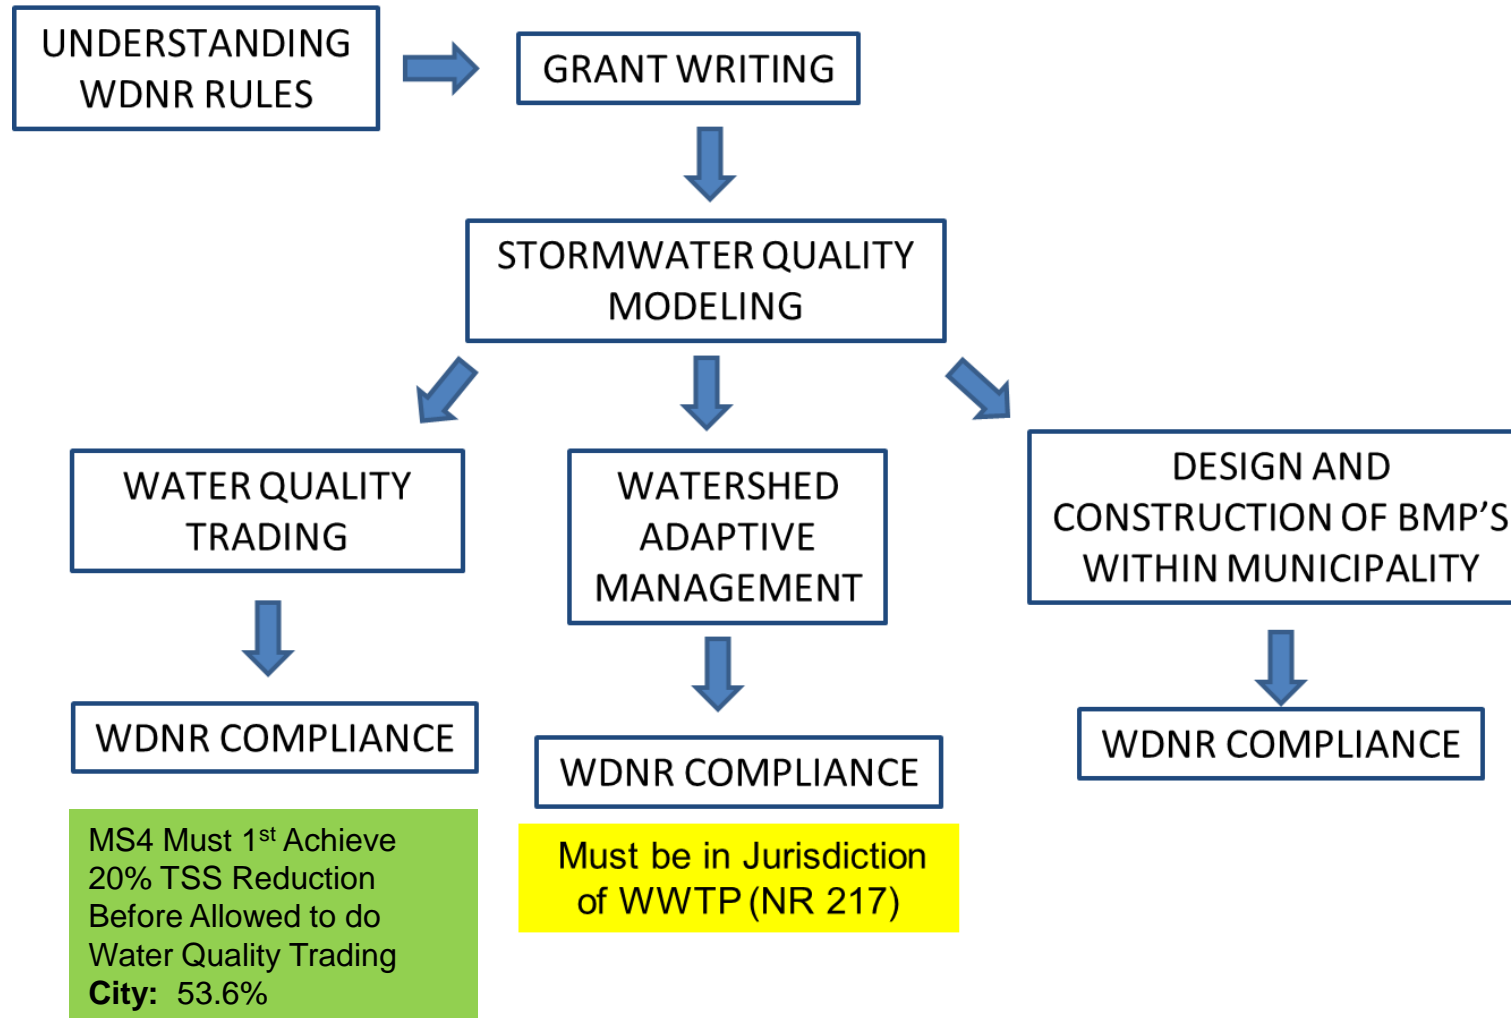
UNDERSTANDING WDNR RULES

GRANT WRITING

STORMWATER QUALITY MODELING

WATER QUALITY TRADING

WATERSHED ADAPTIVE MANAGEMENT

DESIGN AND CONSTRUCTION OF BMP'S WITHIN MUNICIPALITY

WDNR COMPLIANCE

WDNR COMPLIANCE

WDNR COMPLIANCE

MS4 Must 1$^{st}$ Achieve 20% TSS Reduction Before Allowed to do Water Quality Trading
City: 53.6%

Must be in Jurisdiction of WWTP (NR 217)